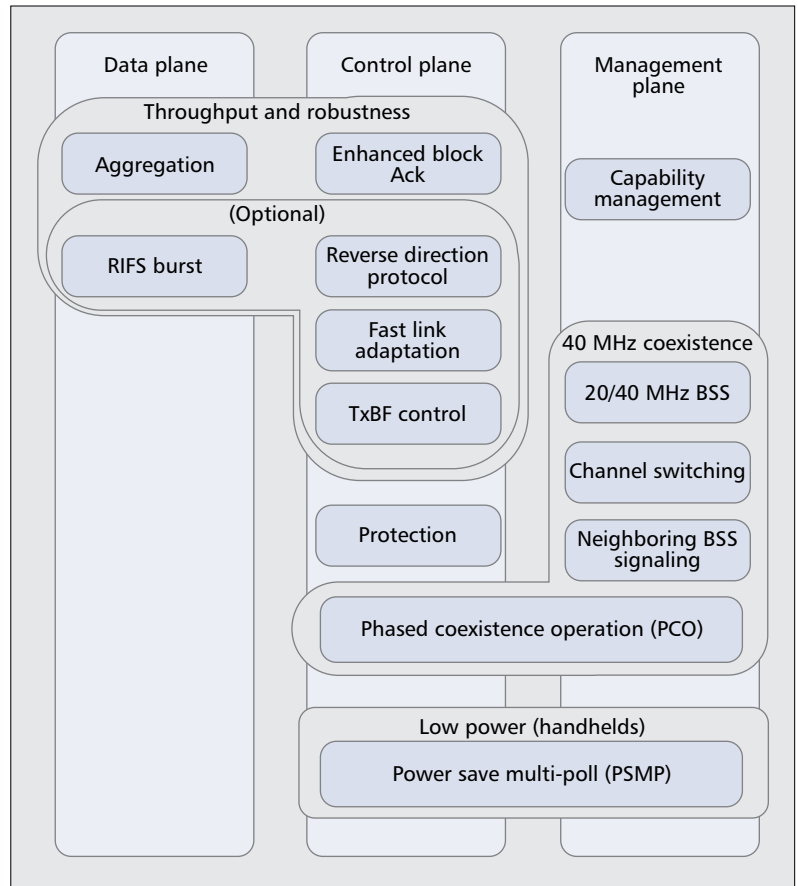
Data plane

Control plane

Management plane

Throughput and robustness

Aggregation

Enhanced block Ack

Capability management

(Optional)

RIFS burst

Reverse direction protocol

Fast link adaptation

TxBF control

40 MHz coexistence

20/40 MHz BSS

Channel switching

Protection

Neighboring BSS signaling

Phased coexistence operation (PCO)

Low power (handhelds)

Power save multi-poll (PSMP)